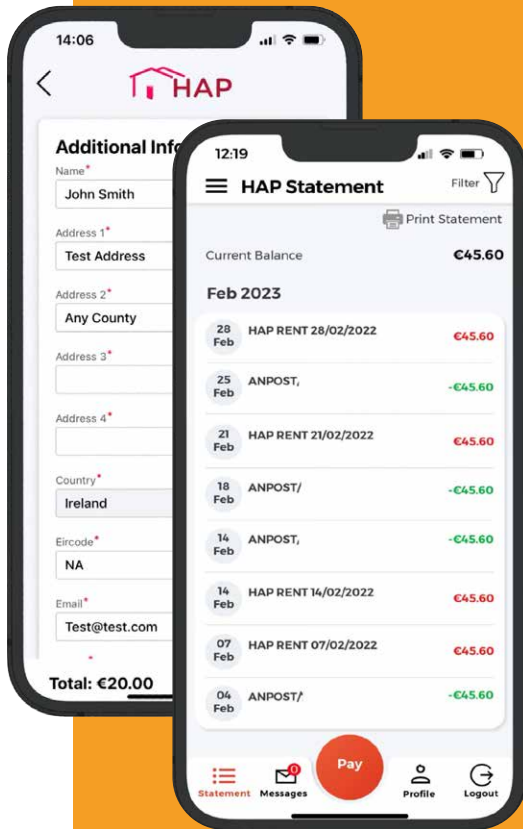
14:06

HAP

Additional Info

Name*
John Smith

Address 1*
Test Address

Address 2*
Any County

Address 3*

Address 4*

Country*
Ireland

Eircode*
NA

Email*
Test@test.com

Total: €20.00

12:19

HAP Statement

Filter

Print Statement

Current Balance €45.60

Feb 2023

28 Feb HAP RENT 28/02/2022 €45.60

25 Feb ANPOST, -€45.60

21 Feb HAP RENT 21/02/2022 €45.60

18 Feb ANPOST/ -€45.60

14 Feb ANPOST, -€45.60

14 Feb HAP RENT 14/02/2022 €45.60

07 Feb HAP RENT 07/02/2022 €45.60

04 Feb ANPOST/ -€45.60

Statement Messages 0 Pay Profile Logout